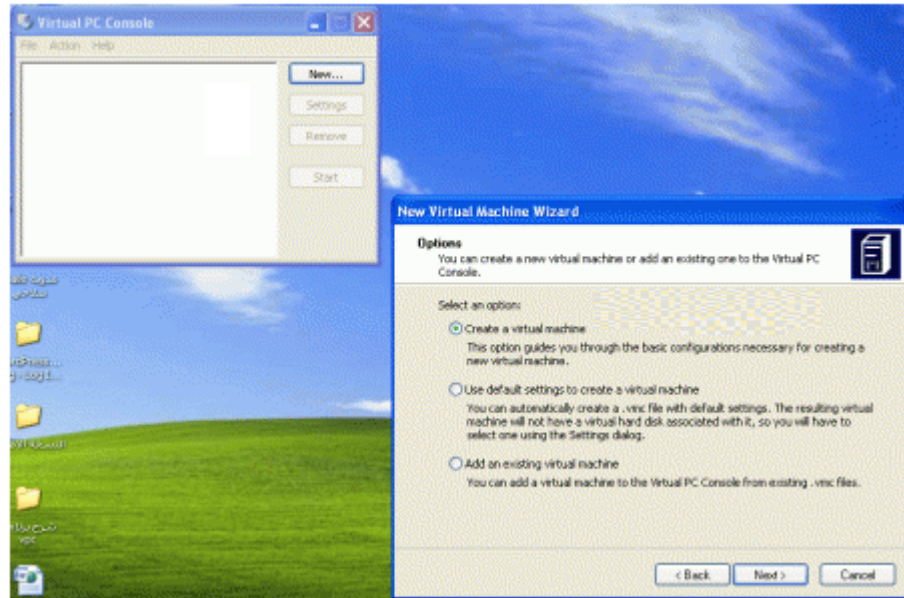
Virtual PC Console

File Action Help

New...

Settings

Remove

Start

New Virtual Machine Wizard

Options

You can create a new virtual machine or add an existing one to the Virtual PC Console.

Select an option:

Create a virtual machine

This option guides you through the basic configurations necessary for creating a new virtual machine.

Use default settings to create a virtual machine

You can automatically create a .vmc file with default settings. The resulting virtual machine will not have a virtual hard disk associated with it, so you will have to select one using the Settings dialog.

Add an existing virtual machine

You can add a virtual machine to the Virtual PC Console from existing .vmc files.

< Back

Next >

Cancel

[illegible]

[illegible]

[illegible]

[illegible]